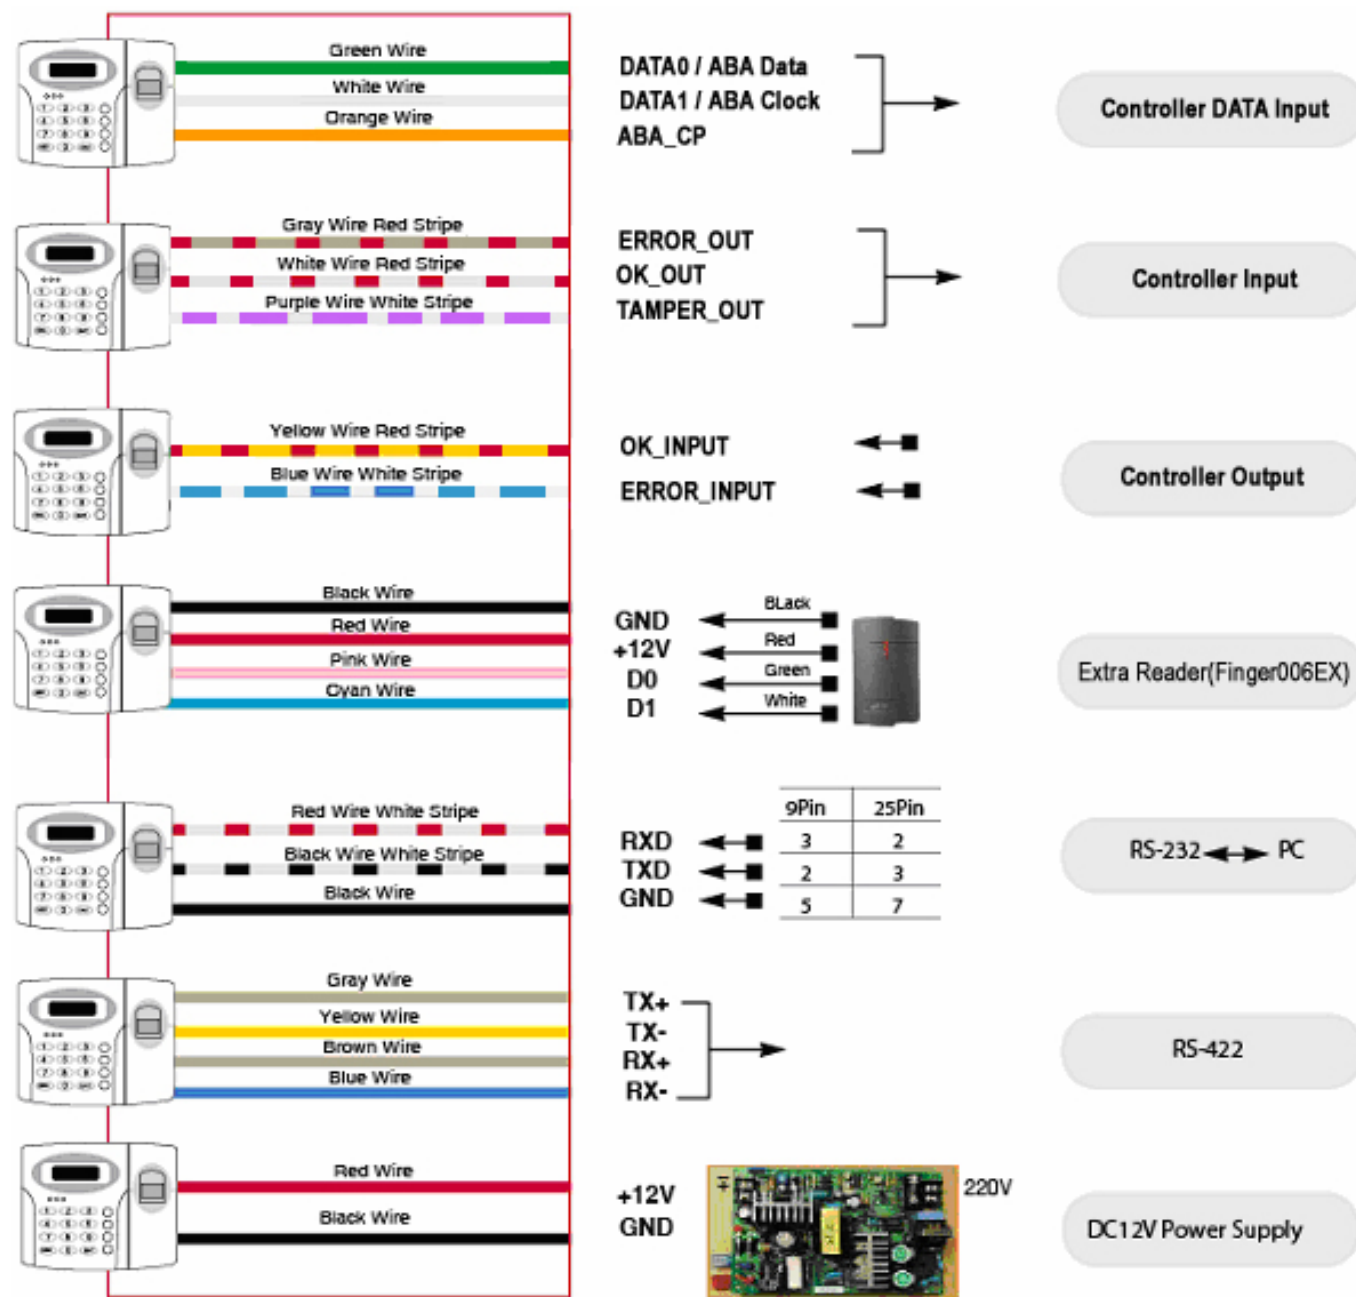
Green Wire
White Wire
Orange Wire

DATA0 / ABA Data
DATA1 / ABA Clock
ABA_CP

Controller DATA Input

Gray Wire Red Stripe
White Wire Red Stripe
Purple Wire White Stripe

ERROR_OUT
OK_OUT
TAMPER_OUT

Controller Input

Yellow Wire Red Stripe
Blue Wire White Stripe

OK_INPUT
ERROR_INPUT

Controller Output

Black Wire
Red Wire
Pink Wire
Cyan Wire

GND
+12V
D0
D1

BLack
Red
Green
White

Extra Reader(Finger006EX)

Red Wire White Stripe
Black Wire White Stripe
Black Wire

RXD
TXD
GND

| 9Pin | 25Pin |
|---|---|
| 3 | 2 |
| 2 | 3 |
| 5 | 7 |

RS-232 PC

Gray Wire
Yellow Wire
Brown Wire
Blue Wire

TX+
TX-
RX+
RX-

RS-422

Red Wire
Black Wire

+12V
GND

220V

DC12V Power Supply